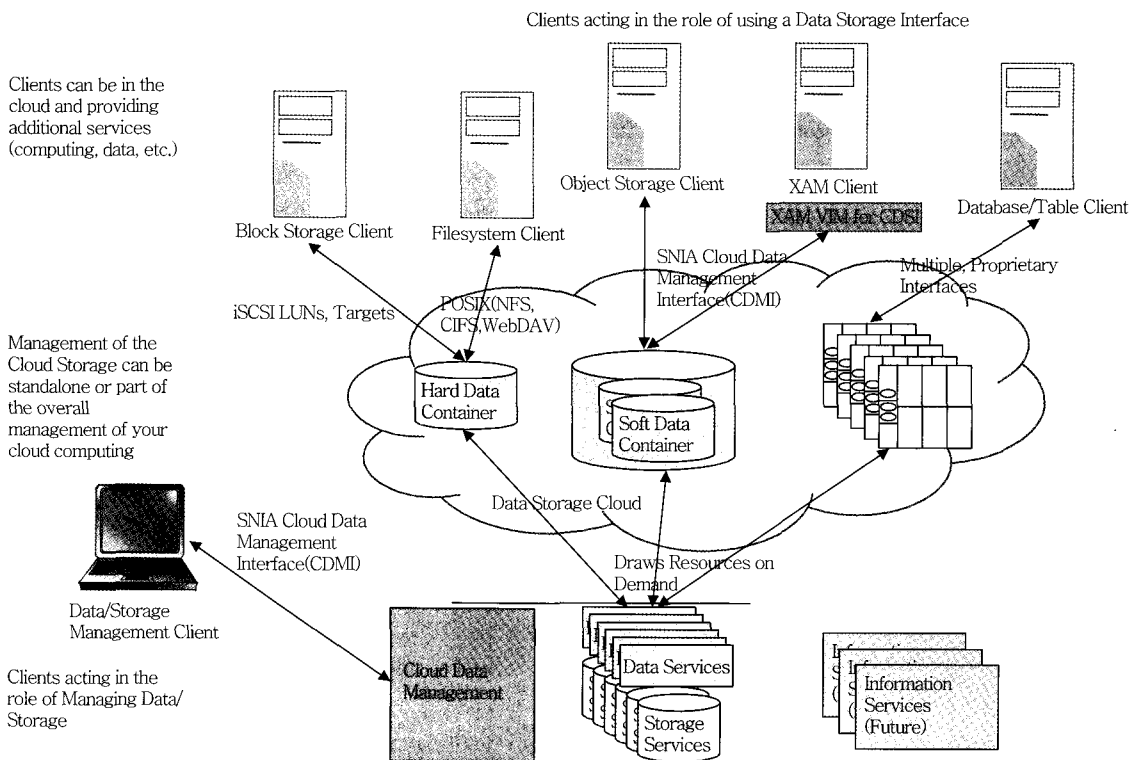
Clients acting in the role of using a Data Storage Interface

Clients can be in the cloud and providing additional services (computing, data, etc.)

Block Storage Client

Filesystem Client

Object Storage Client

XAM Client

XAM VIM for CDSI

Database/Table Client

SNIA Cloud Data Management Interface(CDMI)

Multiple, Proprietary Interfaces

iSCSI LUNs, Targets

POSIX(NFS, CIFS,WebDAV)

Management of the Cloud Storage can be standalone or part of the overall management of your cloud computing

Hard Data Container

Soft Data Container

Data Storage Cloud

SNIA Cloud Data Management Interface(CDMI)

Draws Resources on Demand

Data/Storage Management Client

Clients acting in the role of Managing Data/ Storage

Cloud Data Management

Data Services

Storage Services

In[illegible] S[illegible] In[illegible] S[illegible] ([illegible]

Information Services (Future)